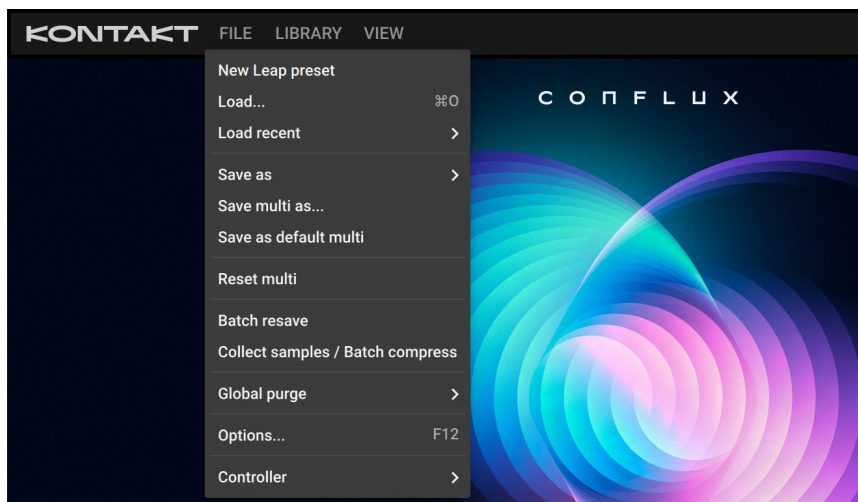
KONTAKT FILE LIBRARY VIEW

New Leap preset
Load... ⌘O
Load recent >

Save as >
Save multi as...
Save as default multi

Reset multi

Batch resave
Collect samples / Batch compress

Global purge >

Options... F12

Controller >

CONFLUX